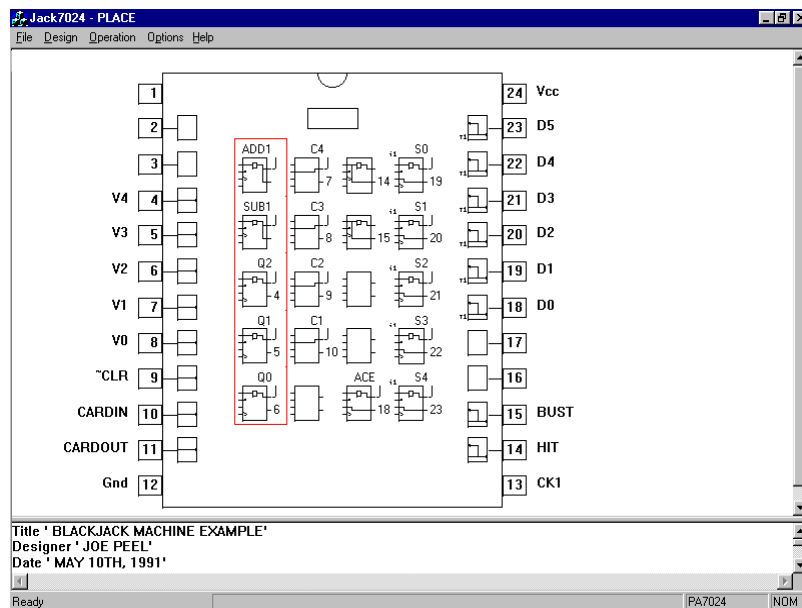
Jack7024 - PLACE
File Design Operation Options Help

1
2
3
V4 4
V3 5
V2 6
V1 7
V0 8
~CLR 9
CARDIN 10
CARDOUT 11
Gnd 12

ADD1
SUB1
Q2 4
Q1 5
Q0 6

C4 7
C3 8
C2 9
C1 10

14
15
ACE 18

S0 19
S1 20
S2 21
S3 22
S4 23

24 Vcc
23 D5
22 D4
21 D3
20 D2
19 D1
18 D0
17
16
15 BUST
14 HIT
13 CK1

Title ' BLACKJACK MACHINE EXAMPLE'
Designer ' JOE PEEL'
Date ' MAY 10TH, 1991'

Ready
PA7024
NOM